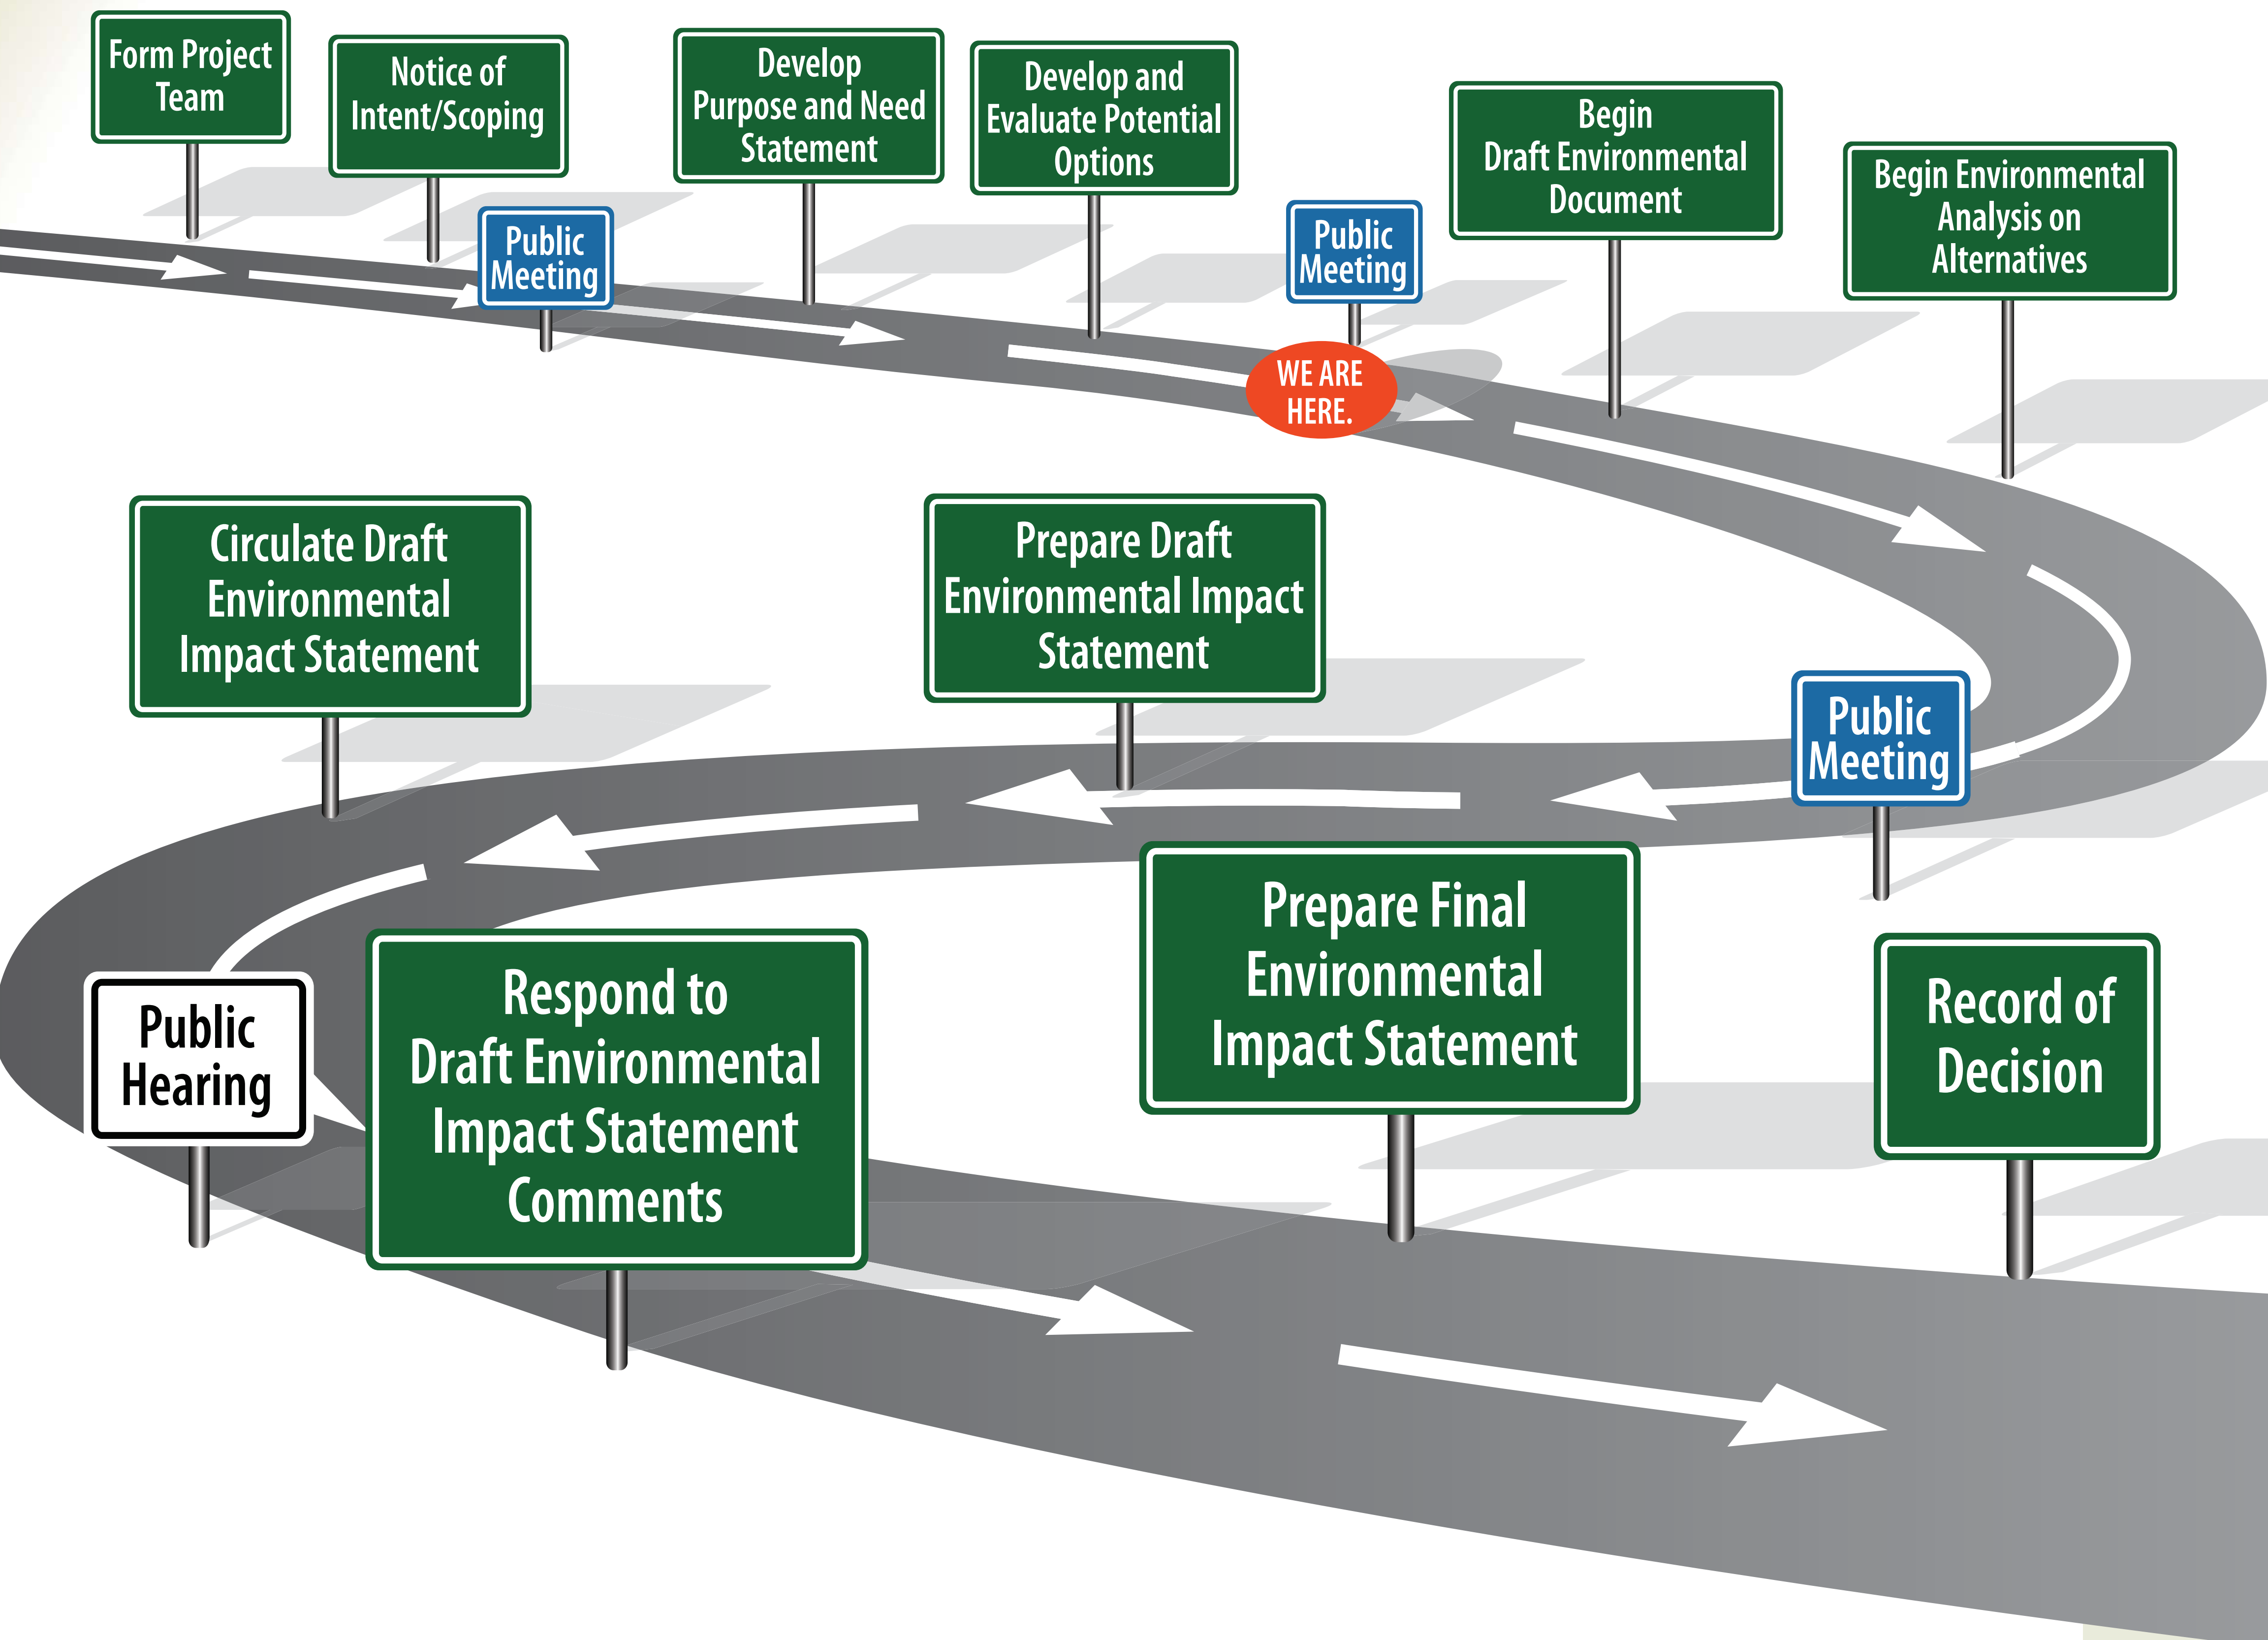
Form Project Team

Notice of Intent/Scoping

Public Meeting

Develop Purpose and Need Statement

Develop and Evaluate Potential Options

Public Meeting

WE ARE HERE.

Begin Draft Environmental Document

Begin Environmental Analysis on Alternatives

Circulate Draft Environmental Impact Statement

Prepare Draft Environmental Impact Statement

Public Meeting

Public Hearing

Respond to Draft Environmental Impact Statement Comments

Prepare Final Environmental Impact Statement

Record of Decision